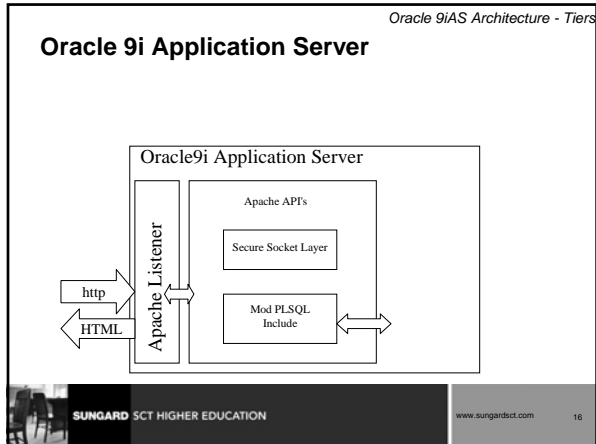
Oracle 9iAS Architecture - Tiers

Oracle 9i Application Server

Oracle9i Application Server

Apache Listener

Apache API's

Secure Socket Layer

Mod PLSQL Include

http

HTML

SUNGARD SCT HIGHER EDUCATION

www.sungardsct.com

16